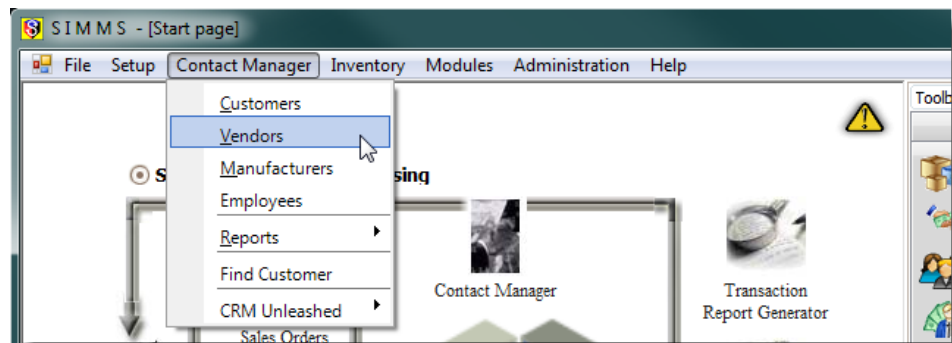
S I M M S - [Start page]

File Setup Contact Manager Inventory Modules Administration Help

Customers
Vendors
Manufacturers
Employees
Reports
Find Customer
CRM Unleashed

S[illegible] sing

Contact Manager

Transaction Report Generator

Sales Orders

Toolb